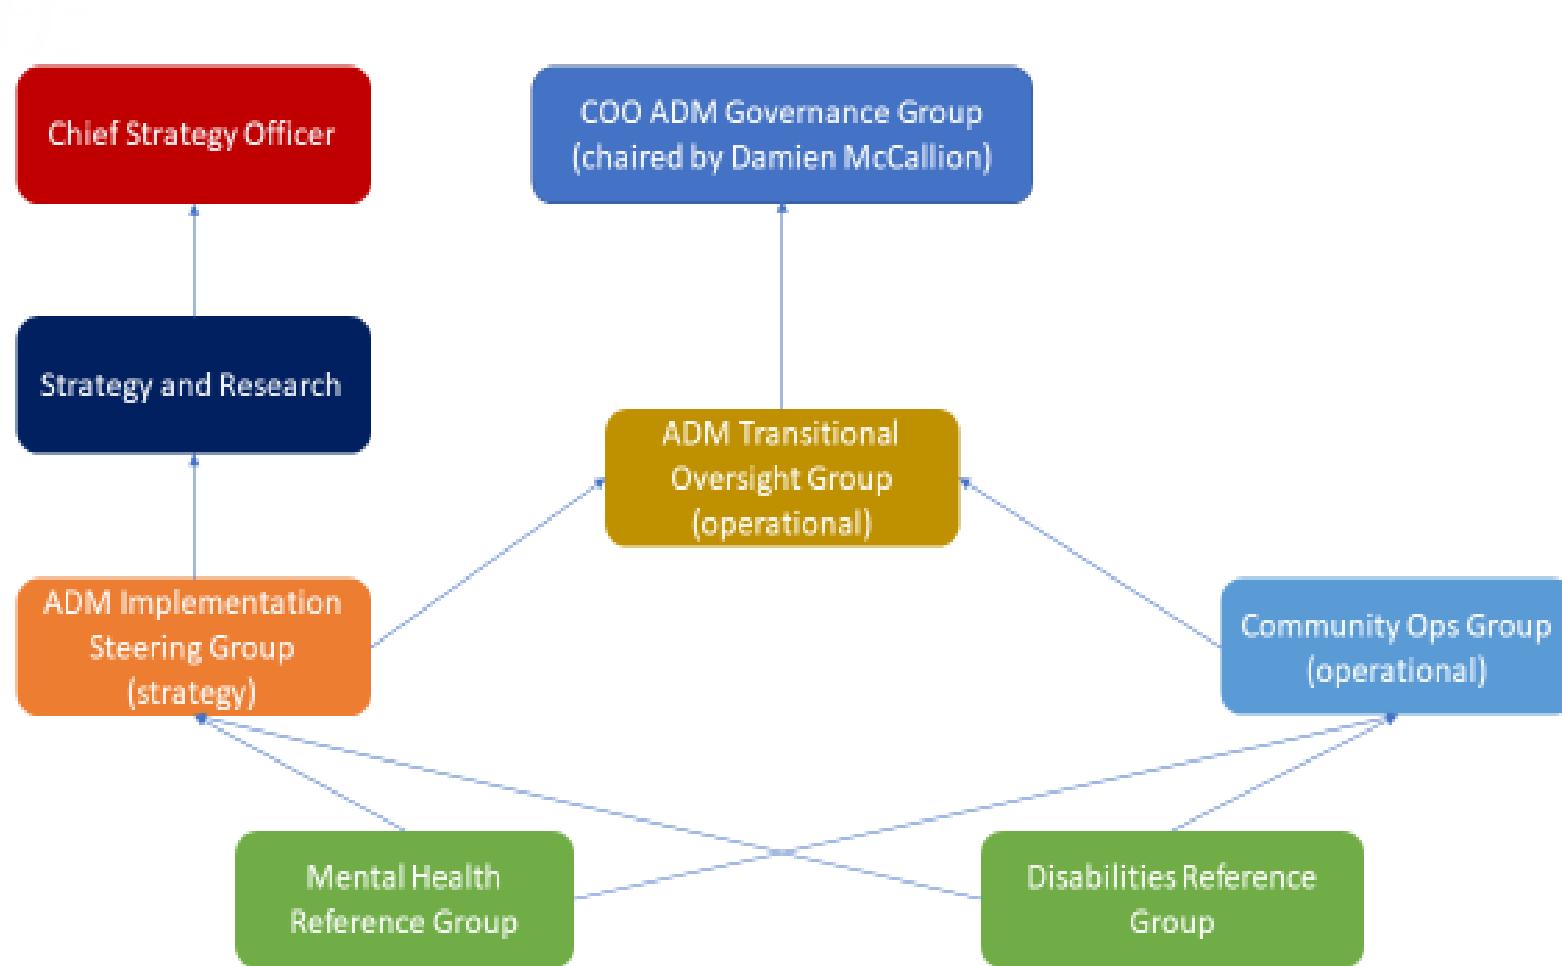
Chief Strategy Officer

COO ADM Governance Group (chaired by Damien McCallion)

Strategy and Research

ADM Transitional Oversight Group (operational)

ADM Implementation Steering Group (strategy)

Community Ops Group (operational)

Mental Health Reference Group

Disabilities Reference Group